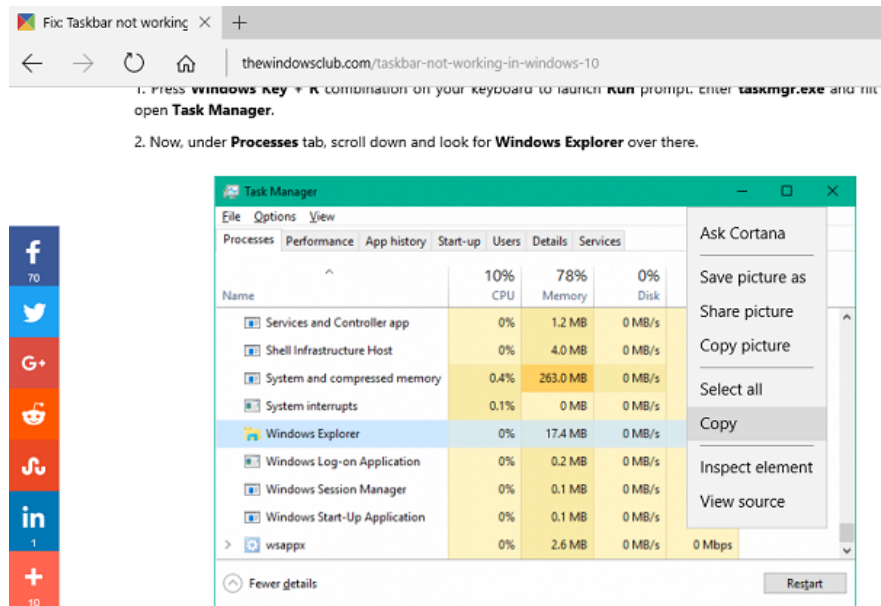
Fix Taskbar not working ×   +

thewindowsclub.com/taskbar-not-working-in-windows-10

1. Press **Windows Key + R** combination on your keyboard to launch **Run** prompt. Enter **taskmgr.exe** and hit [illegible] open **Task Manager**.

2. Now, under **Processes** tab, scroll down and look for **Windows Explorer** over there.

f 70

G+

in 1

+ 10

Task Manager

File Options View

Processes | Performance | App history | Start-up | Users | Details | Services

| Name | 10% CPU | 78% Memory | 0% Disk | |
|---|---|---|---|---|
| Services and Controller app | 0% | 1.2 MB | 0 MB/s | |
| Shell Infrastructure Host | 0% | 4.0 MB | 0 MB/s | |
| System and compressed memory | 0.4% | 263.0 MB | 0 MB/s | |
| System interrupts | 0.1% | 0 MB | 0 MB/s | |
| Windows Explorer | 0% | 17.4 MB | 0 MB/s | |
| Windows Log-on Application | 0% | 0.2 MB | 0 MB/s | |
| Windows Session Manager | 0% | 0.1 MB | 0 MB/s | |
| Windows Start-Up Application | 0% | 0.1 MB | 0 MB/s | |
| wsappx | 0% | 2.6 MB | 0 MB/s | 0 Mbps |

Fewer details

Restart

Ask Cortana

Save picture as

Share picture

Copy picture

Select all

Copy

Inspect element

View source